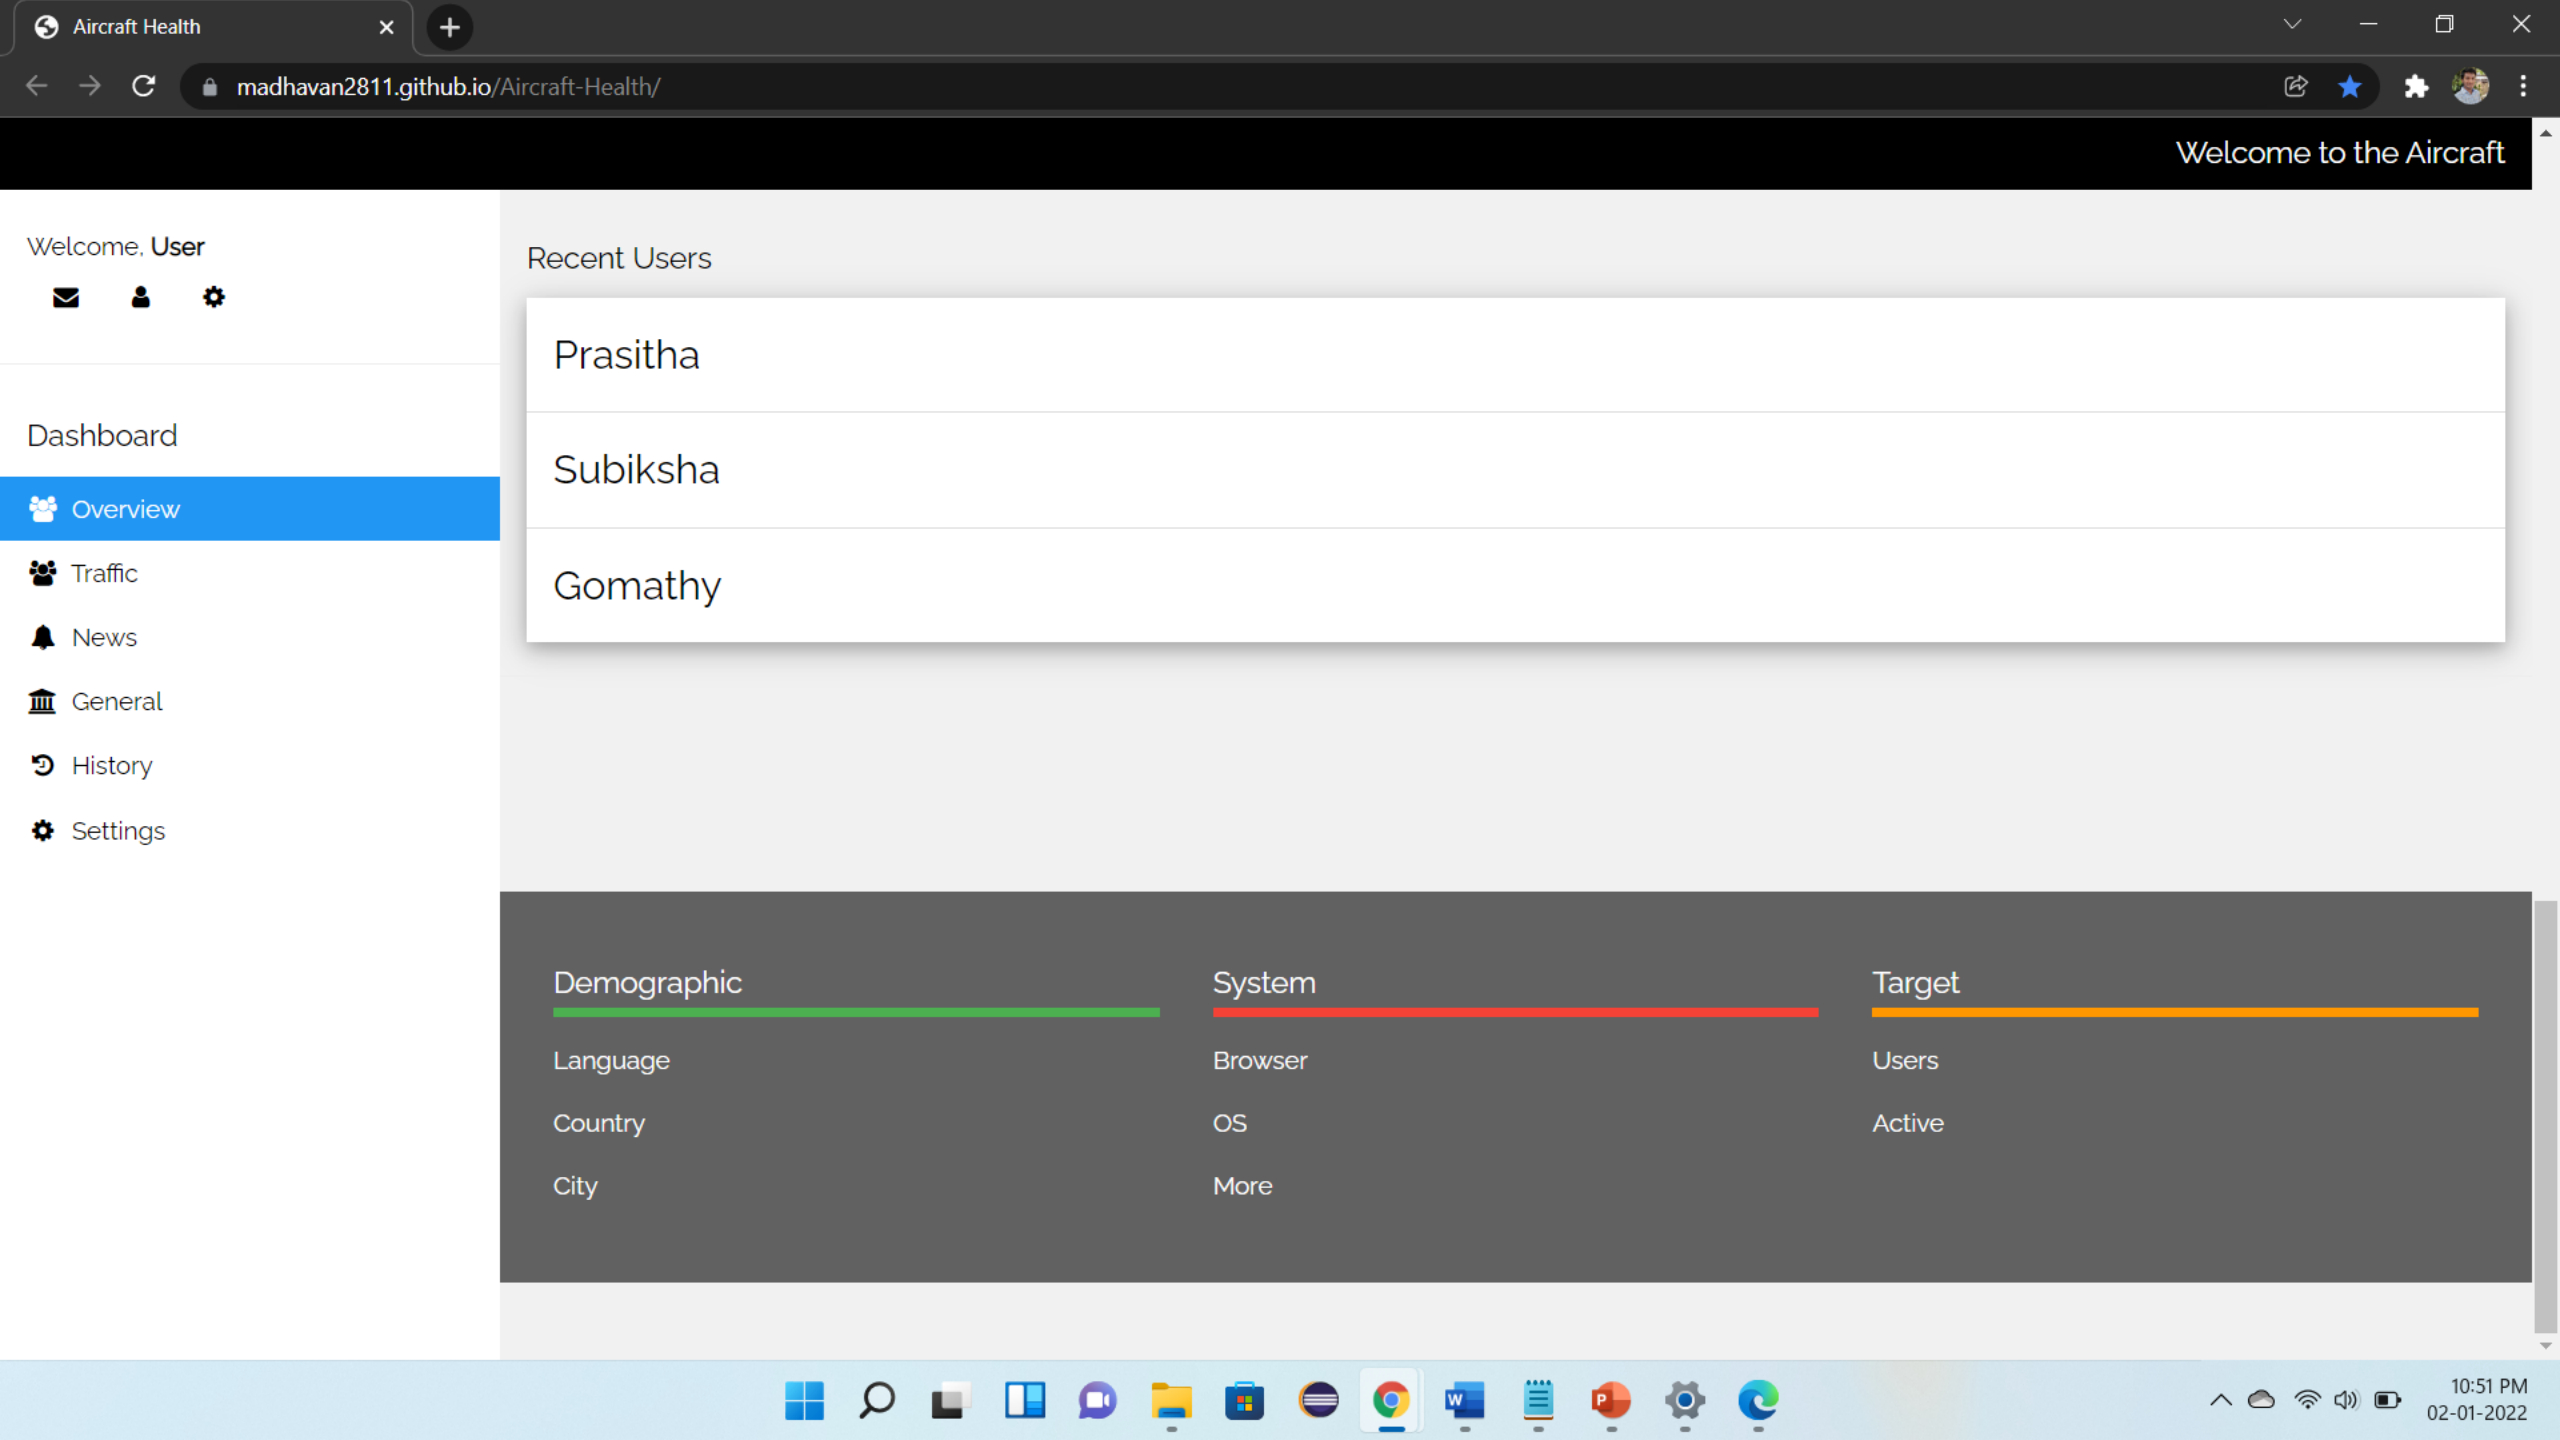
Aircraft Health

madhavan2811.github.io/Aircraft-Health/

Welcome to the Aircraft

Welcome, User

Dashboard

Overview

Traffic

News

General

History

Settings

Recent Users

Prasitha

Subiksha

Gomathy

Demographic

Language

Country

City

System

Browser

OS

More

Target

Users

Active

10:51 PM
02-01-2022